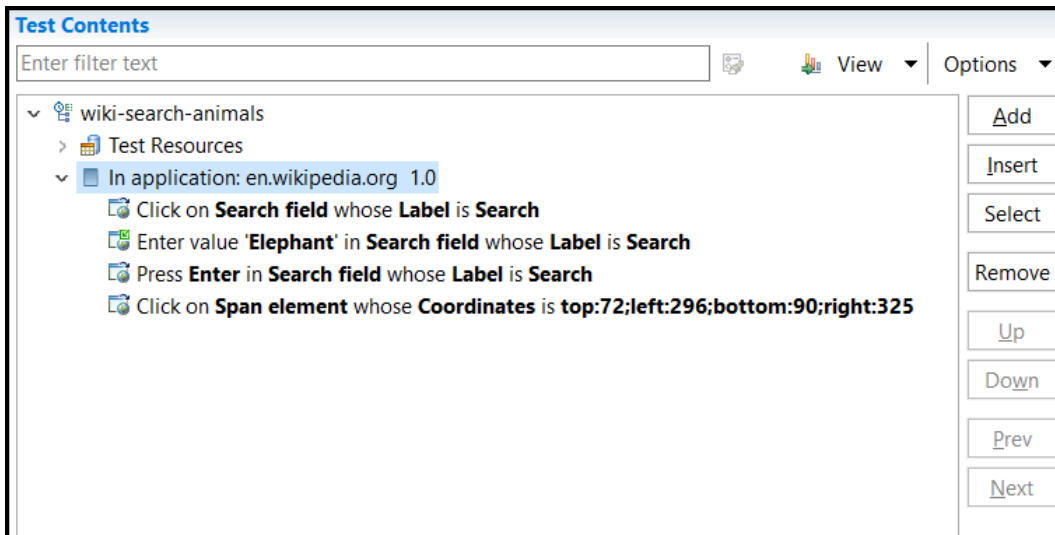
Test Contents

Enter filter text

View

Options

wiki-search-animals

Test Resources

In application: en.wikipedia.org 1.0

Click on **Search field** whose **Label** is **Search**

Enter value '**Elephant**' in **Search field** whose **Label** is **Search**

Press **Enter** in **Search field** whose **Label** is **Search**

Click on **Span element** whose **Coordinates** is **top:72;left:296;bottom:90;right:325**

Add

Insert

Select

Remove

Up

Down

Prev

Next